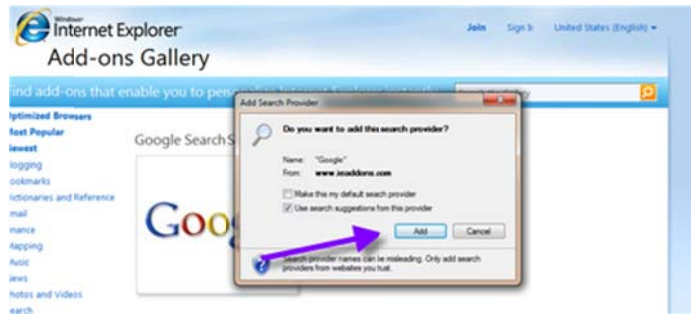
Windows Internet Explorer
Add-ons Gallery

Join Sign in United States (English)

ind add-ons that enable you to per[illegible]

ptimized Browsers
ost Popular
ewest
logging
ookmarks
ictionaries and Reference
mail
nance
Mapping
Ausic
ews
hotos and Videos
earch

Google SearchS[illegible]

Goog

Add Search Provider

Do you want to add this search provider?

Name: "Google"
From: www.ieaddons.com

Make this my default search provider
Use search suggestions from this provider

Add Cancel

Search provider names can be misleading. Only add search providers from websites you trust.